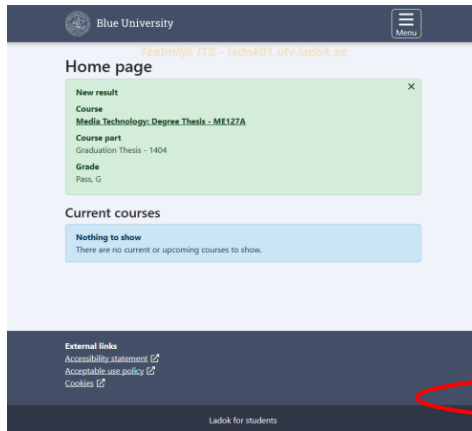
Blue University

Menu

Testmiljö ITS - ladok01.utv.ladok.se

Home page

New result

×

Course

Media Technology: Degree Thesis - ME127A

Course part

Graduation Thesis - 1404

Grade

Pass, G

Current courses

Nothing to show

There are no current or upcoming courses to show.

External links

Accessibility statement

Acceptable use policy

Cookies

Ladok for students